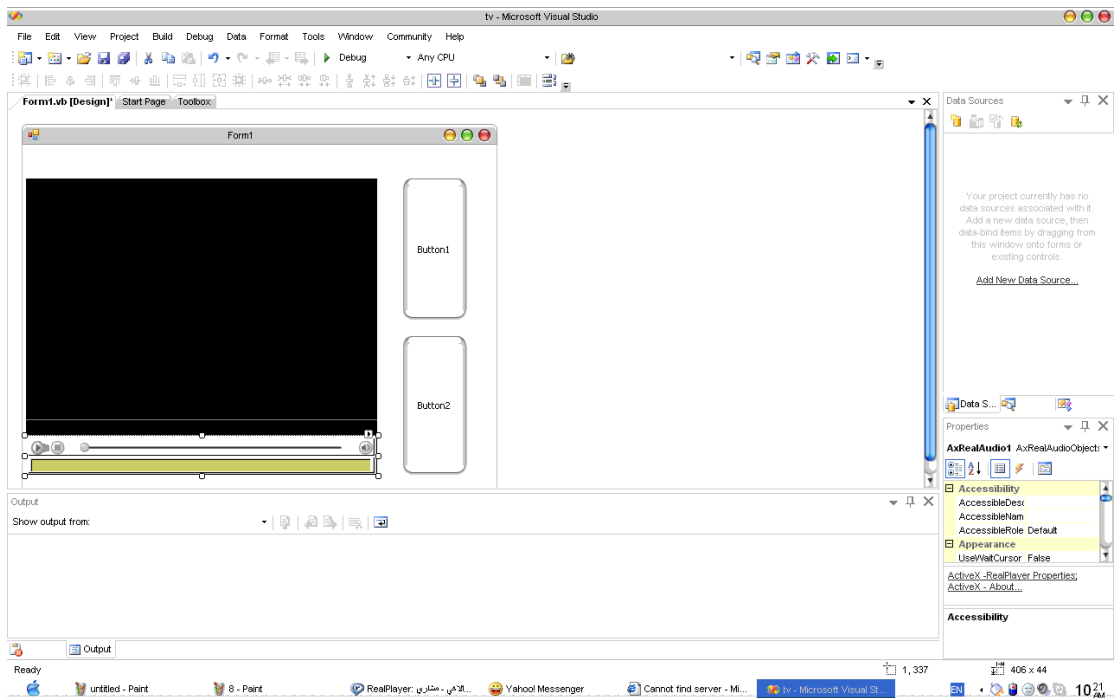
tv - Microsoft Visual Studio

File Edit View Project Build Debug Data Format Tools Window Community Help

Debug Any CPU

Form1.vb [Design]* Start Page Toolbox

Form1

Button1

Button2

Data Sources

Your project currently has no data sources associated with it. Add a new data source, then data-bind items by dragging from this window onto forms or existing controls.

Add New Data Source...

Data S...

Properties

AxRealAudio1 AxRealAudioObject

Accessibility
AccessibleDesc
AccessibleNam
AccessibleRole Default
Appearance
UseWaitCursor False

ActiveX -RealPlayer Properties; ActiveX - About...

Accessibility

Output

Show output from:

Output

Ready

1, 337

406 x 44

untitled - Paint 8 - Paint RealPlayer: ...الأهلي - مشاري Yahoo! Messenger Cannot find server - Mi... tv - Microsoft Visual St...

EN 10 21 AM